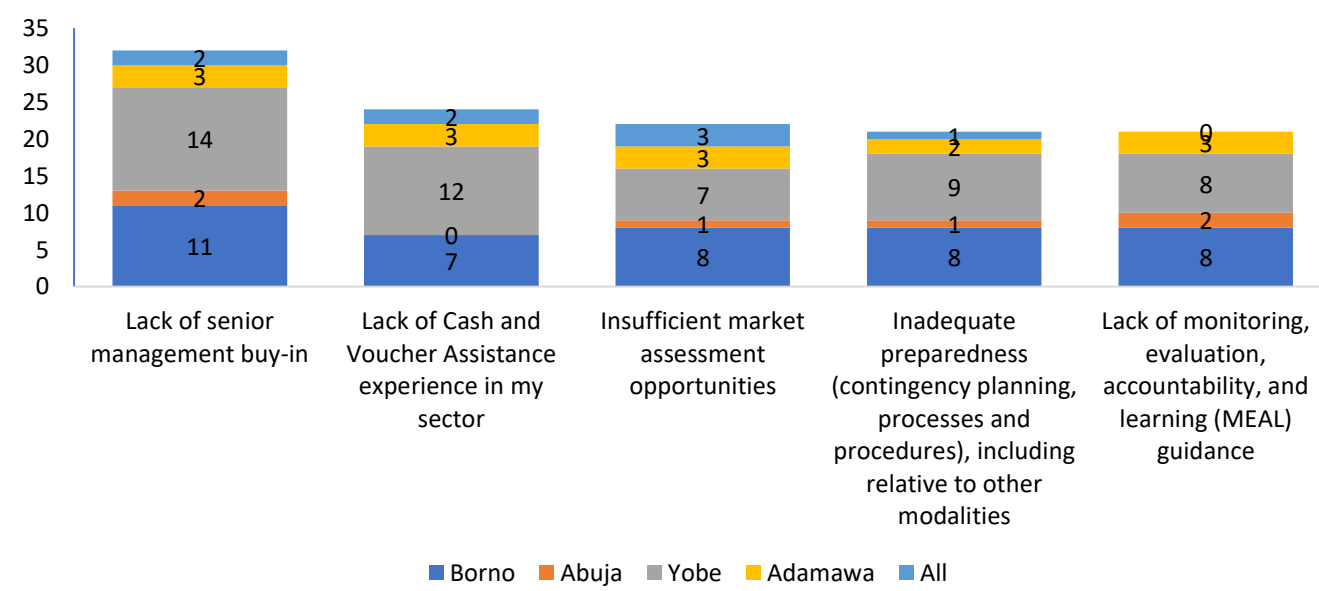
35
30
25
20
15
10
5
0

| | Borno | Abuja | Yobe | Adamawa | All |
|---|---|---|---|---|---|
| Lack of senior management buy-in | 11 | 2 | 14 | 3 | 2 |
| Lack of Cash and Voucher Assistance experience in my sector | 7 | 0 | 12 | 3 | 2 |
| Insufficient market assessment opportunities | 8 | 1 | 7 | 3 | 3 |
| Inadequate preparedness (contingency planning, processes and procedures), including relative to other modalities | 8 | 1 | 9 | 2 | 1 |
| Lack of monitoring, evaluation, accountability, and learning (MEAL) guidance | 8 | 2 | 8 | 3 | 0 |

Borno Abuja Yobe Adamawa All